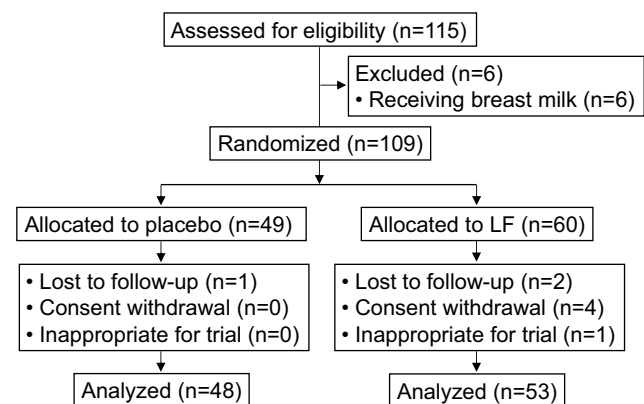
Assessed for eligibility (n=115)

Excluded (n=6)
• Receiving breast milk (n=6)

Randomized (n=109)

Allocated to placebo (n=49)

Allocated to LF (n=60)

• Lost to follow-up (n=1)
• Consent withdrawal (n=0)
• Inappropriate for trial (n=0)

• Lost to follow-up (n=2)
• Consent withdrawal (n=4)
• Inappropriate for trial (n=1)

Analyzed (n=48)

Analyzed (n=53)